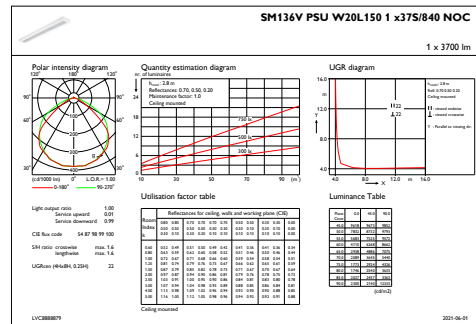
SM136V PSU W20L150 1 x37S/840 NOC

1 x 3700 lm

Polar intensity diagram

120° 180° 120°

90° 90°

60° 60°

30° 0° 30°

(cd/1000 lm) L.O.R.= 1.00

0-180° 90-270°

Quantity estimation diagram

nr. of luminaires

$h_{room}$: 2.8 m
Reflectances: 0.70, 0.50, 0.20
Maintenance factor: 1.0
Ceiling mounted

750 lx

500 lx

300 lx

10 30 50 70 90 (m²)

UGR diagram

16.0

12.0

8.0

4.0

$h_{room}$: 2.8 m
Refl: 0.70 0.50 0.20
Ceiling mounted

22

22

Y

X

4.0 8.0 12.0 m 16.0

Light output ratio 1.00
Service upward 0.01
Service downward 0.99

CIE flux code 54 87 98 99 100

S/H ratio crosswise max. 1.6
lengthwise max. 1.6

UGRcoo (4Hx8H, 0.25H) 22

Utilisation factor table

Reflectances for ceiling, walls and working plane (CIE)

Room Index k

Ceiling mounted

Luminance Table

(cd/m2)

LVC8888879

2025-06-01